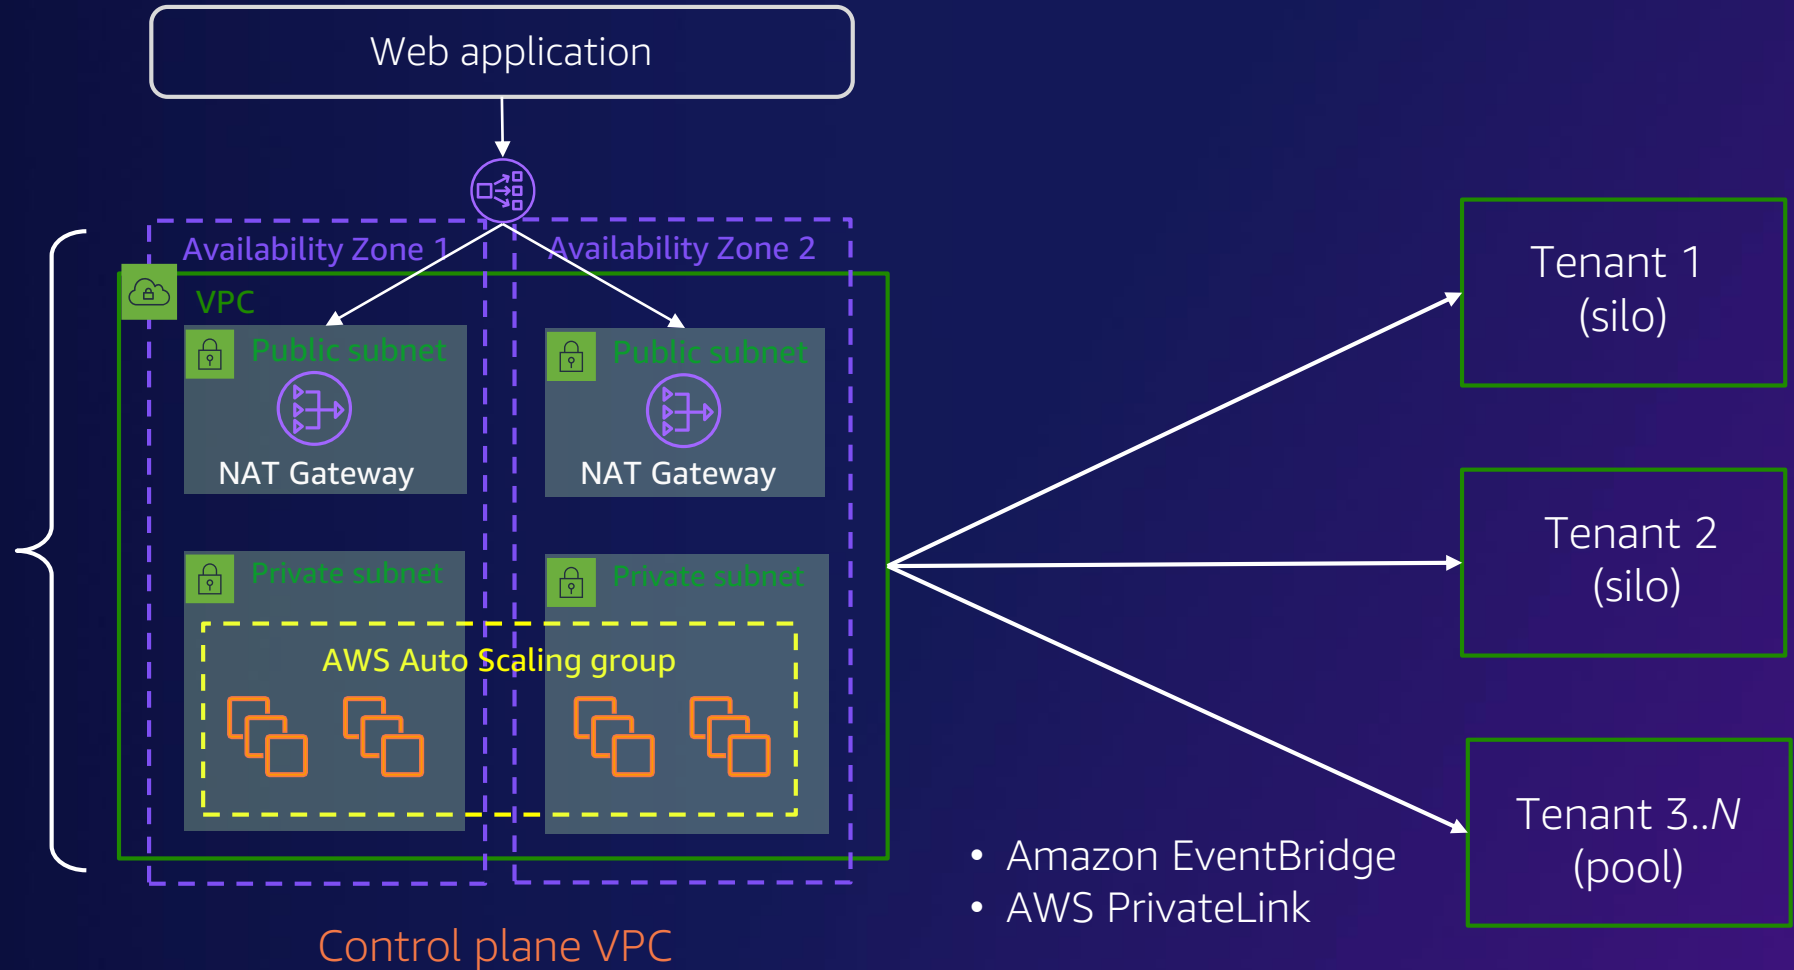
Web application

Availability Zone 1

Availability Zone 2

VPC

Public subnet

NAT Gateway

Public subnet

NAT Gateway

Private subnet

Private subnet

AWS Auto Scaling group

Tenant 1
(silo)

Tenant 2
(silo)

Tenant 3..*N*
(pool)

• Amazon EventBridge
• AWS PrivateLink

Control plane VPC